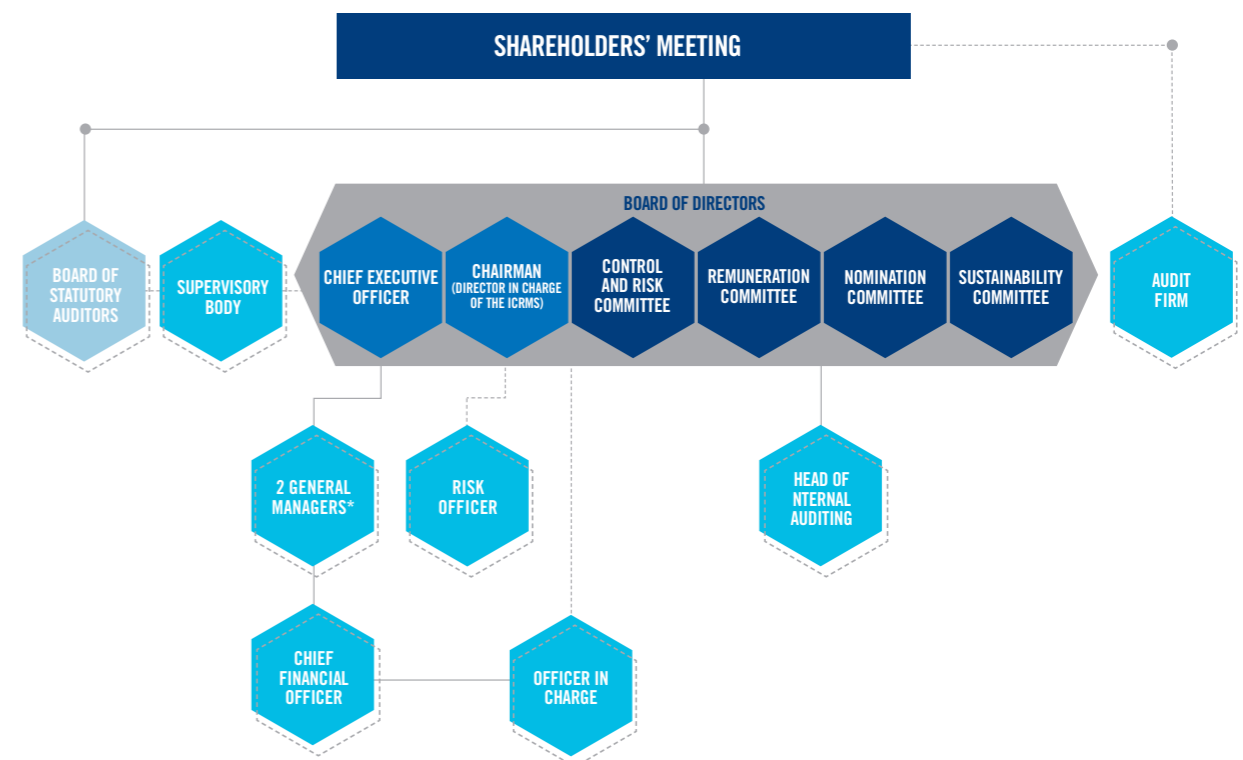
SHAREHOLDERS' MEETING

BOARD OF DIRECTORS

BOARD OF STATUTORY AUDITORS

SUPERVISORY BODY

CHIEF EXECUTIVE OFFICER

CHAIRMAN (DIRECTOR IN CHARGE OF THE ICRMS)

CONTROL AND RISK COMMITTEE

REMUNERATION COMMITTEE

NOMINATION COMMITTEE

SUSTAINABILITY COMMITTEE

AUDIT FIRM

2 GENERAL MANAGERS*

RISK OFFICER

HEAD OF NTERNAL AUDITING

CHIEF FINANCIAL OFFICER

OFFICER IN CHARGE